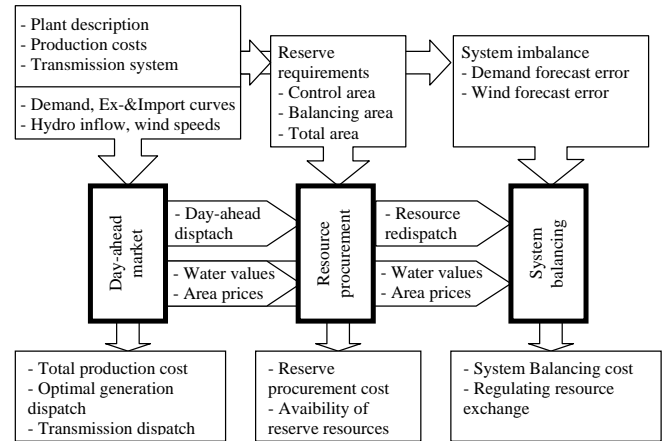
- Plant description
- Production costs
- Transmission system

- Demand, Ex-&Import curves
- Hydro inflow, wind speeds

Reserve requirements
- Control area
- Balancing area
- Total area

System imbalance
- Demand forecast error
- Wind forecast error

Day-ahead market

- Day-ahead disptach

- Water values
- Area prices

Resource procurement

- Resource redispatch

- Water values
- Area prices

System balancing

- Total production cost
- Optimal generation dispatch
- Transmission dispatch

- Reserve procurement cost
- Avaibility of reserve resources

- System Balancing cost
- Regulating resource exchange